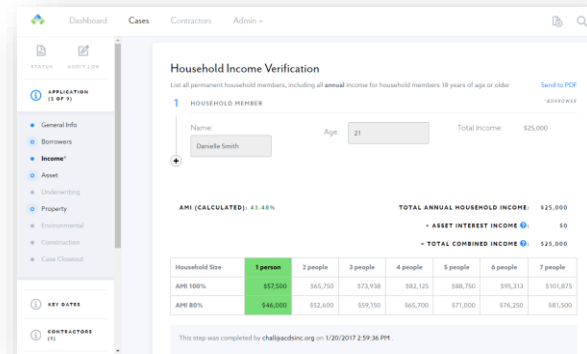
Dashboard Cases Contractors Admin ▾

STATUS AUDIT LOG

APPLICATION (3 OF 9)

General Info
Borrowers
Income*
Asset
Underwriting
Property
Environmental
Construction
Case Closeout

KEY DATES

CONTRACTORS (1)

Household Income Verification

List all permanent household members, including all annual income for household members 18 years of age or older

Send to PDF

1 HOUSEHOLD MEMBER

*BORROWER

Name: Danielle Smith

Age: 21

Total Income: $25,000

AMI (CALCULATED): 43.48%

TOTAL ANNUAL HOUSEHOLD INCOME: $25,000

+ ASSET INTEREST INCOME: $0

= TOTAL COMBINED INCOME: $25,000

| Household Size | 1 person | 2 people | 3 people | 4 people | 5 people | 6 people | 7 people |
|---|---|---|---|---|---|---|---|
| AMI 100% | $57,500 | $65,750 | $73,938 | $82,125 | $88,750 | $95,313 | $101,875 |
| AMI 80% | $46,000 | $52,600 | $59,150 | $65,700 | $71,000 | $76,250 | $81,500 |

This step was completed by challi@acdsinc.org on 1/20/2017 2:59:36 PM